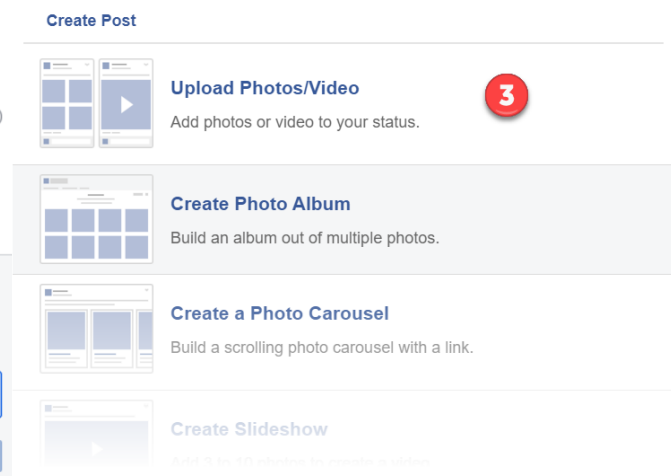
Create Post

Upload Photos/Video

3

Add photos or video to your status.

Create Photo Album

Build an album out of multiple photos.

Create a Photo Carousel

Build a scrolling photo carousel with a link.

Create Slideshow

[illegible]